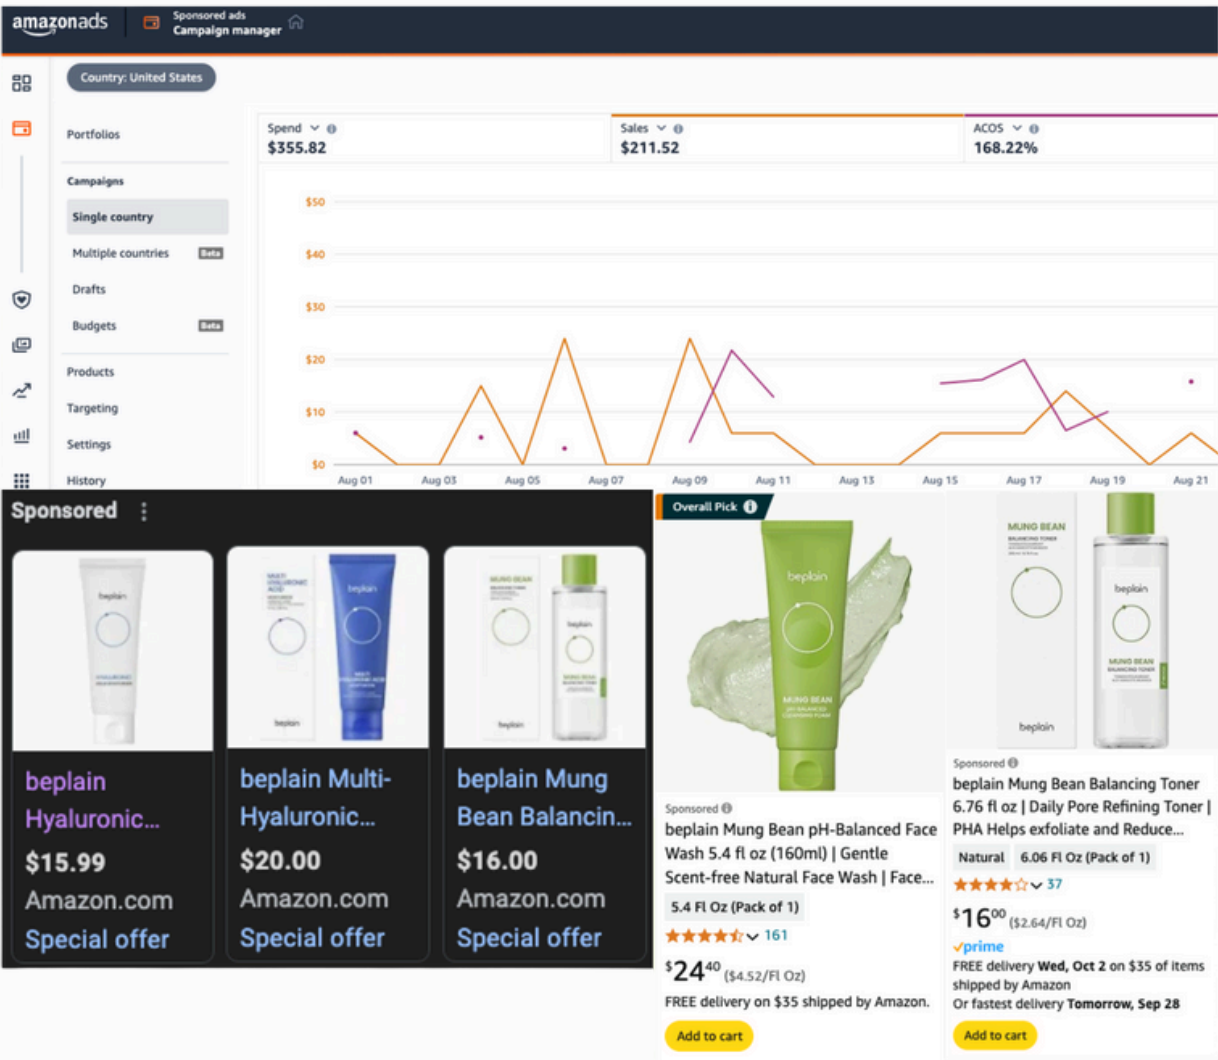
amazonads Sponsored ads Campaign manager

Country: United States

Portfolios

Campaigns

Single country

Multiple countries Beta

Drafts

Budgets Beta

Products

Targeting

Settings

History

Spend $355.82

Sales $211.52

ACOS 168.22%

$50
$40
$30
$20
$10
$0

Aug 01 Aug 03 Aug 05 Aug 07 Aug 09 Aug 11 Aug 13 Aug 15 Aug 17 Aug 19 Aug 21

Sponsored

beplain Hyaluronic...
$15.99
Amazon.com
Special offer

beplain Multi-Hyaluronic...
$20.00
Amazon.com
Special offer

beplain Mung Bean Balancin...
$16.00
Amazon.com
Special offer

Overall Pick

Sponsored
beplain Mung Bean pH-Balanced Face Wash 5.4 fl oz (160ml) | Gentle Scent-free Natural Face Wash | Face...
5.4 Fl Oz (Pack of 1)
161
$24^{40} ($4.52/Fl Oz)
FREE delivery on $35 shipped by Amazon.
Add to cart

Sponsored
beplain Mung Bean Balancing Toner 6.76 fl oz | Daily Pore Refining Toner | PHA Helps exfoliate and Reduce...
Natural 6.06 Fl Oz (Pack of 1)
37
$16^{00} ($2.64/Fl Oz)
prime
FREE delivery Wed, Oct 2 on $35 of items shipped by Amazon
Or fastest delivery Tomorrow, Sep 28
Add to cart